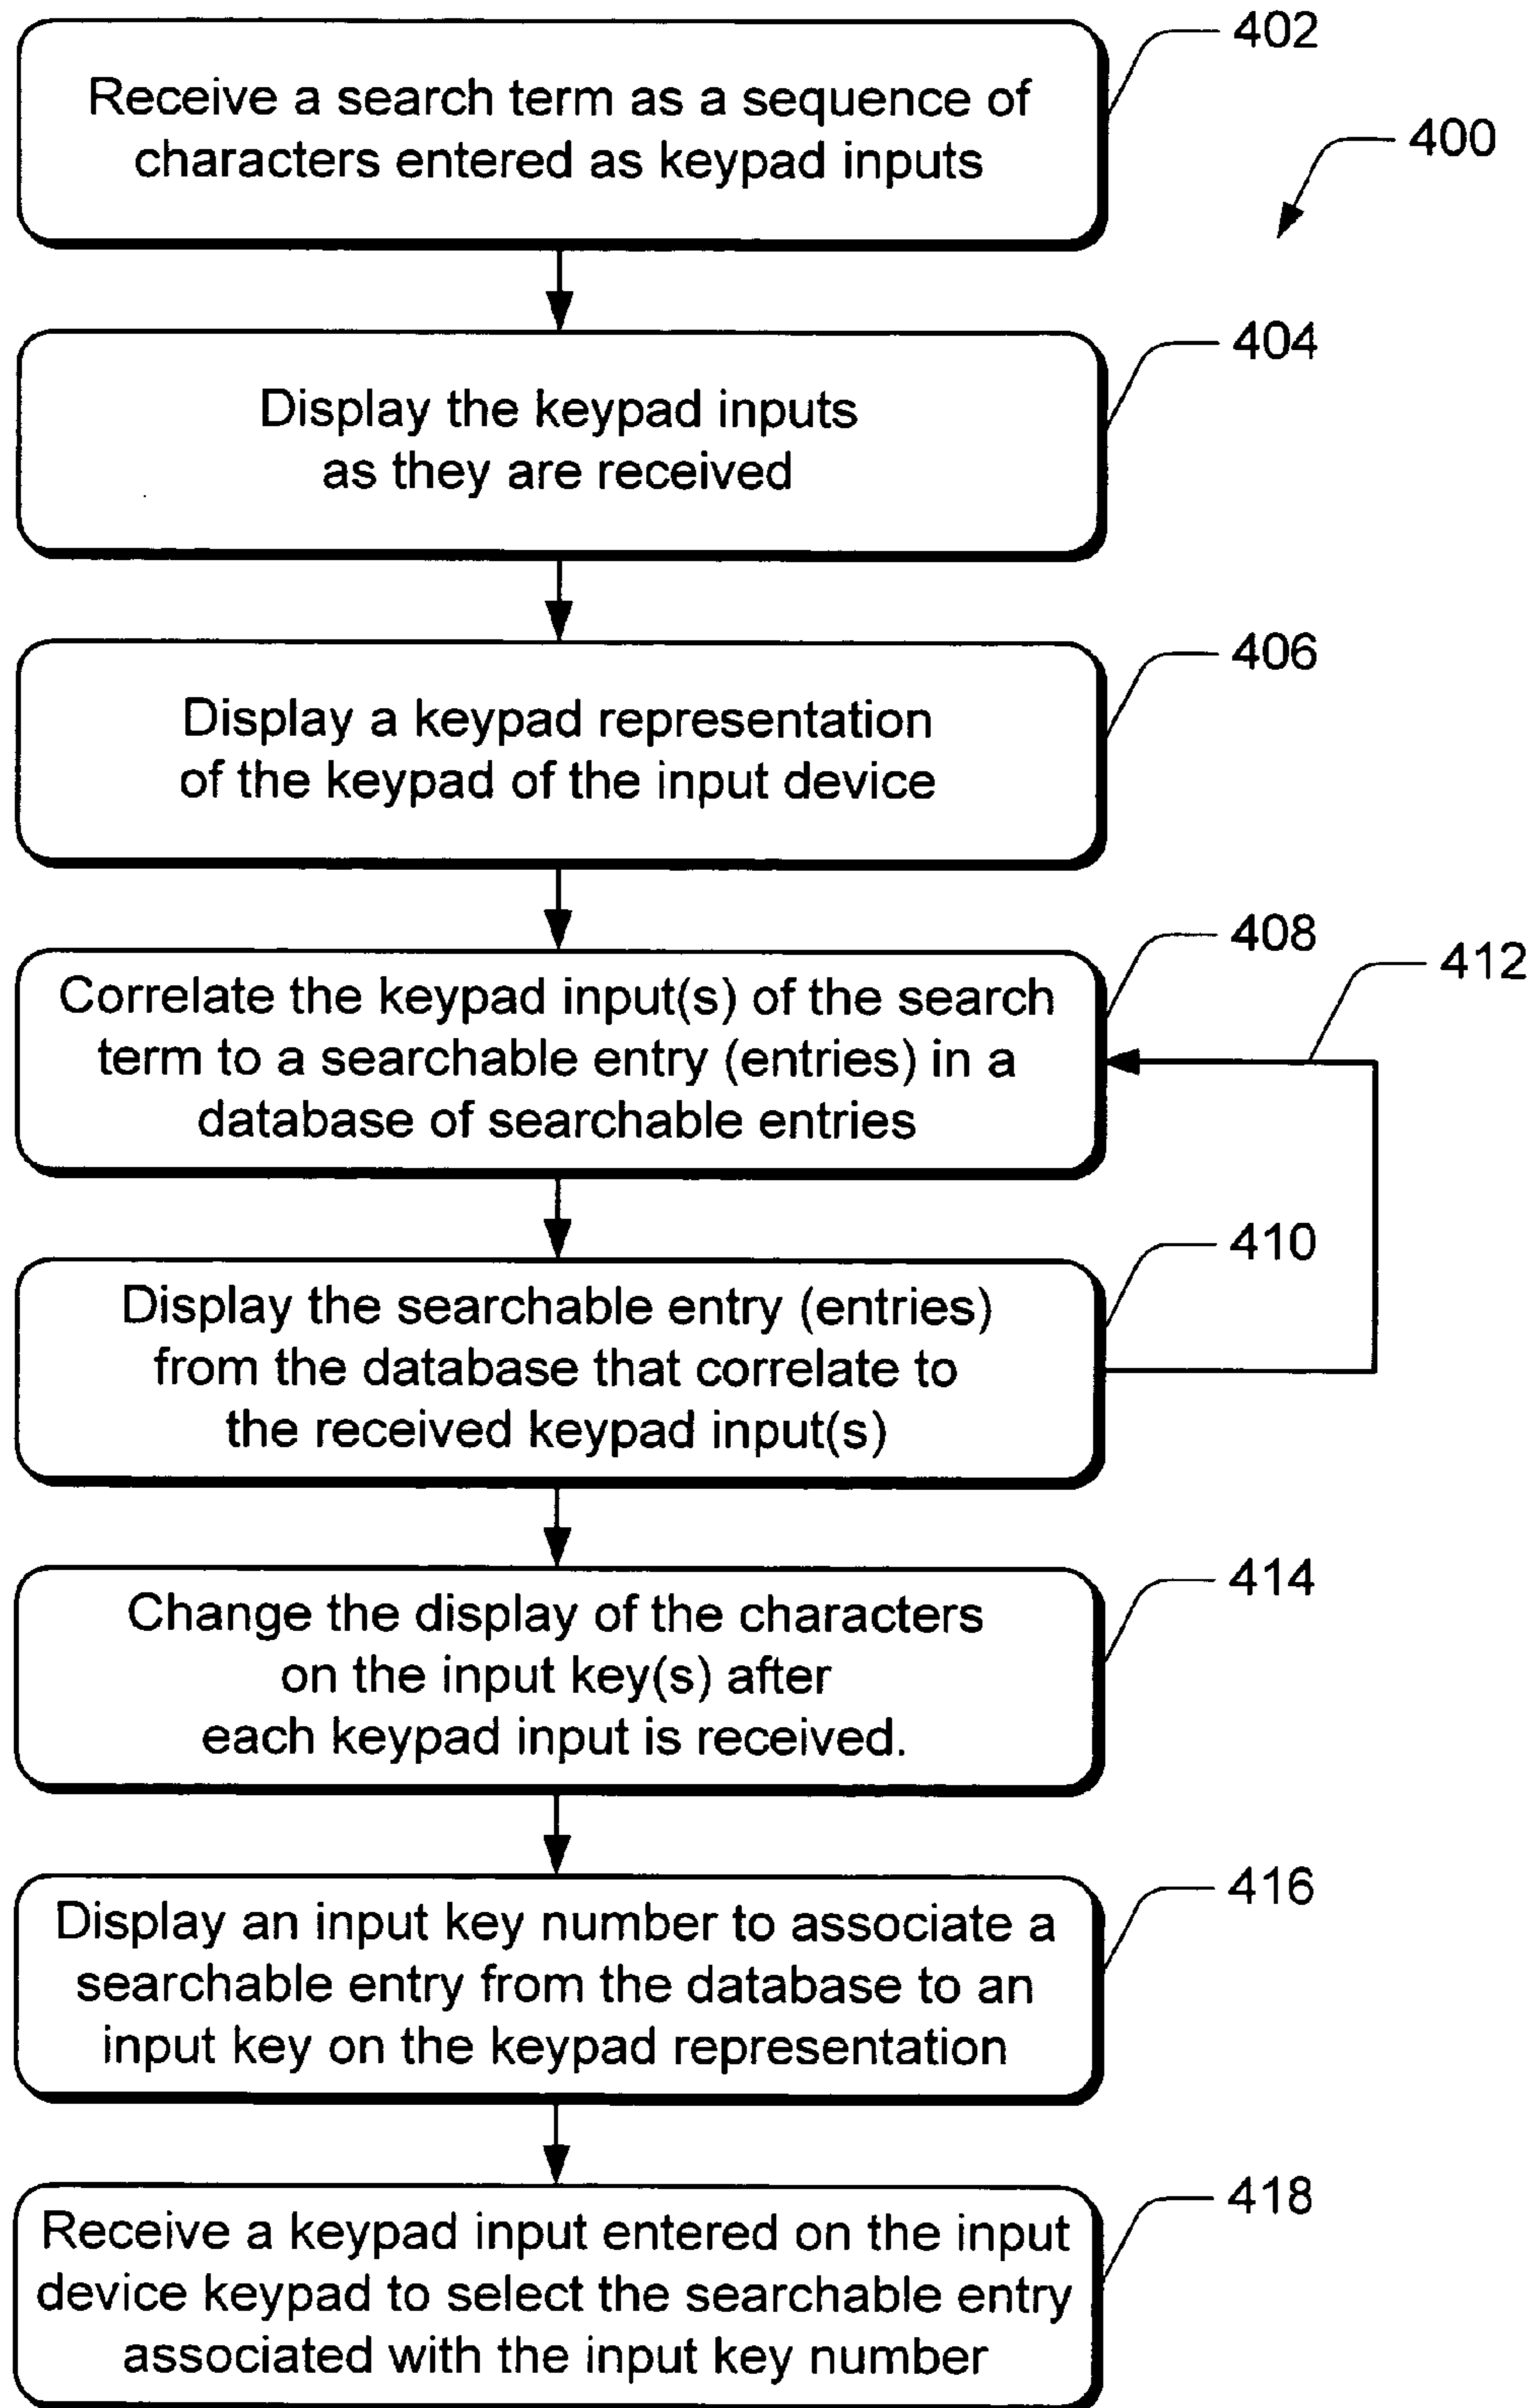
402

400

Receive a search term as a sequence of characters entered as keypad inputs

404

Display the keypad inputs as they are received

406

Display a keypad representation of the keypad of the input device

408

412

Correlate the keypad input(s) of the search term to a searchable entry (entries) in a database of searchable entries

410

Display the searchable entry (entries) from the database that correlate to the received keypad input(s)

414

Change the display of the characters on the input key(s) after each keypad input is received.

416

Display an input key number to associate a searchable entry from the database to an input key on the keypad representation

418

Receive a keypad input entered on the input device keypad to select the searchable entry associated with the input key number